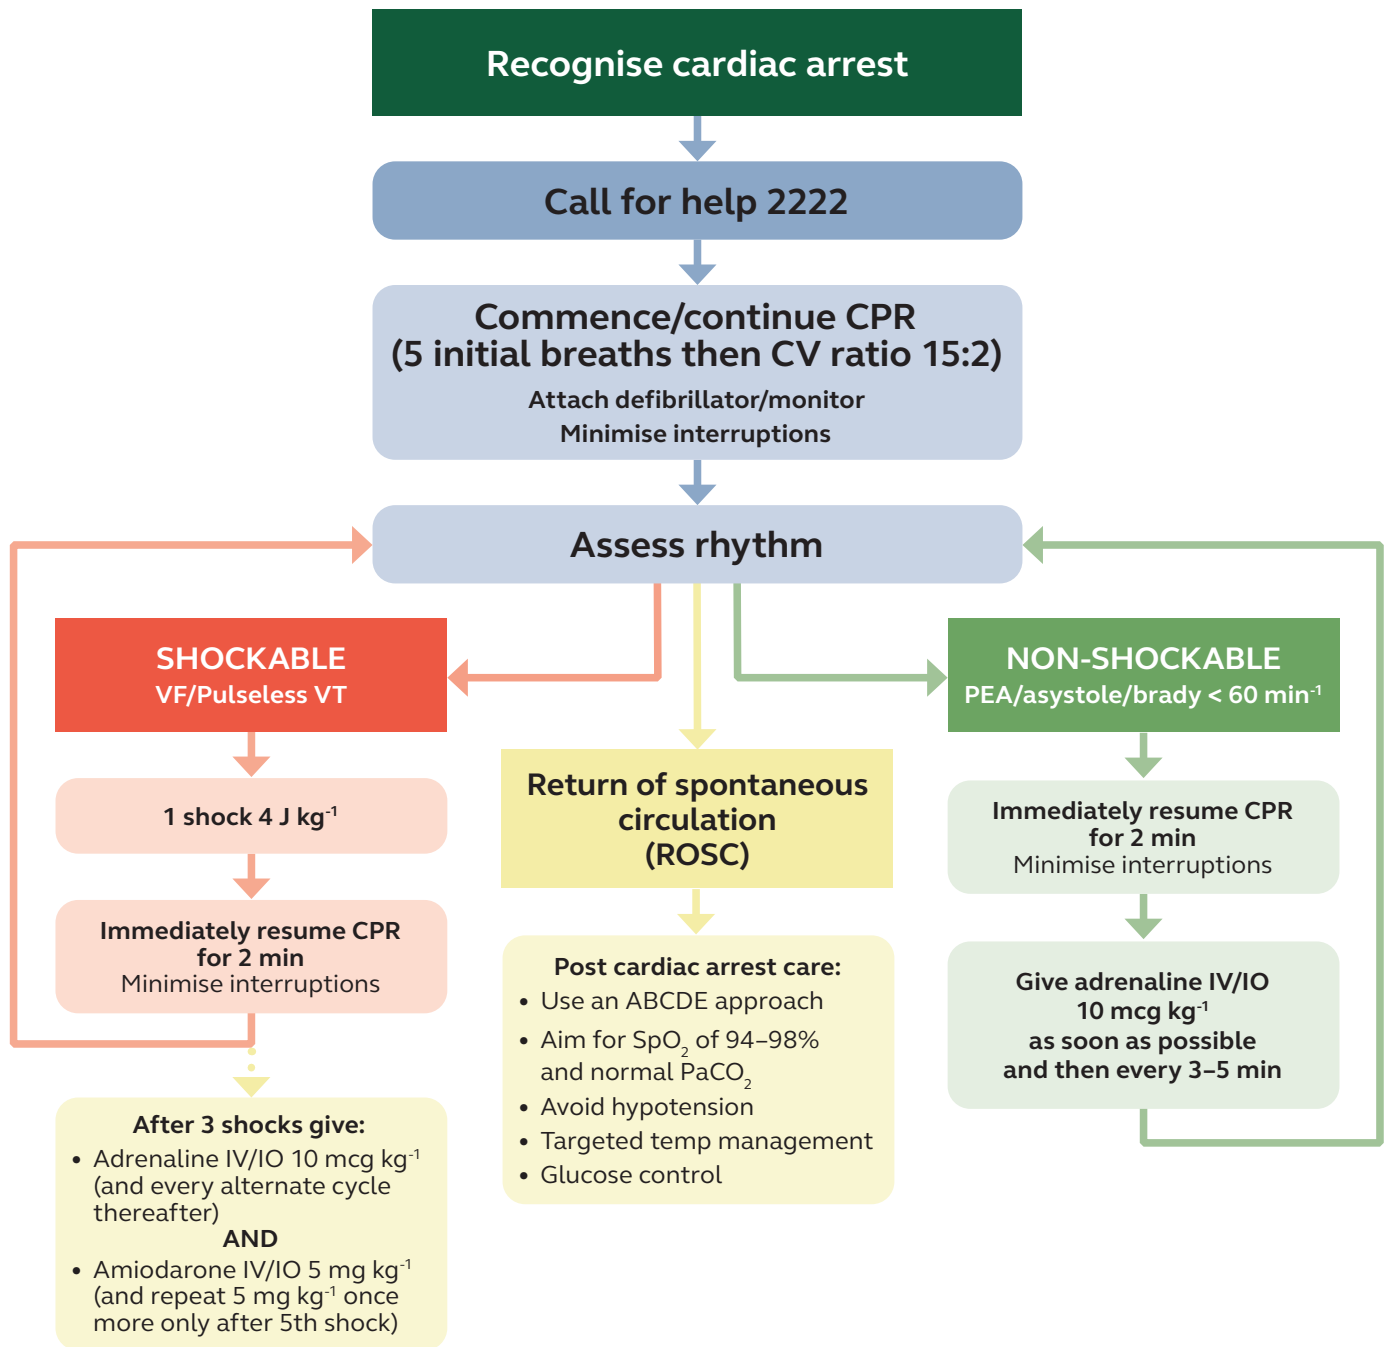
Recognise cardiac arrest

Call for help 2222

Commence/continue CPR
(5 initial breaths then CV ratio 15:2)
Attach defibrillator/monitor
Minimise interruptions

Assess rhythm

SHOCKABLE
VF/Pulseless VT

1 shock 4 J kg$^{-1}$

Immediately resume CPR for 2 min
Minimise interruptions

After 3 shocks give:
• Adrenaline IV/IO 10 mcg kg$^{-1}$ (and every alternate cycle thereafter)
AND
• Amiodarone IV/IO 5 mg kg$^{-1}$ (and repeat 5 mg kg$^{-1}$ once more only after 5th shock)

Return of spontaneous circulation (ROSC)

Post cardiac arrest care:
• Use an ABCDE approach
• Aim for $SpO_2$ of 94–98% and normal $PaCO_2$
• Avoid hypotension
• Targeted temp management
• Glucose control

NON-SHOCKABLE
PEA/asystole/brady < 60 min$^{-1}$

Immediately resume CPR for 2 min
Minimise interruptions

Give adrenaline IV/IO
10 mcg kg$^{-1}$
as soon as possible
and then every 3–5 min